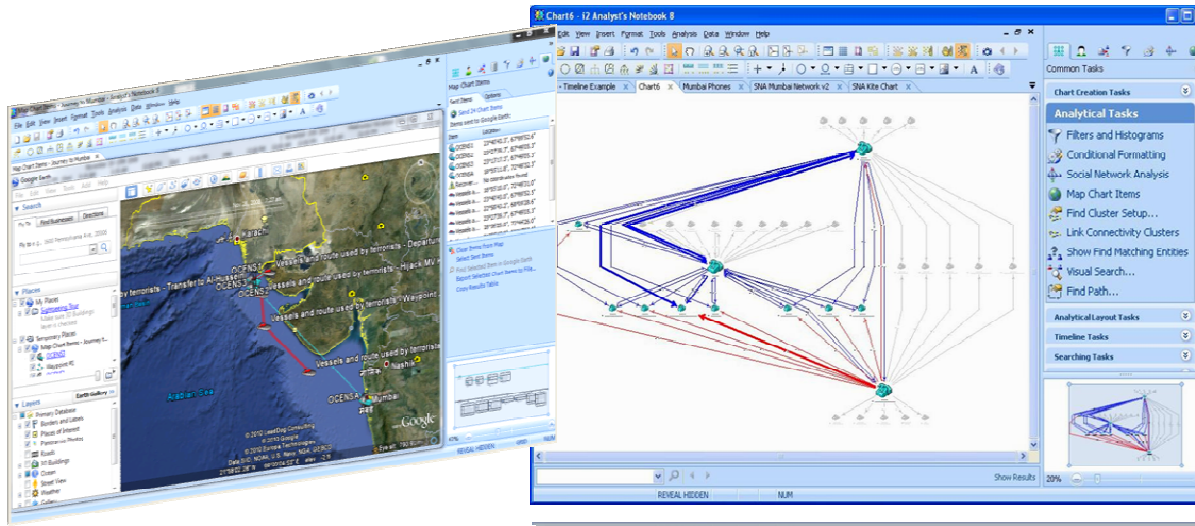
Chart6 - i2 Analyst's Notebook 8

Edit View Insert Format Tools Analysis Data Window Help

Timeline Example | Chart6 | Mumbai Phones | SNA Mumbai Network v2 | SNA Kite Chart

Common Tasks

Chart Creation Tasks

Analytical Tasks

Filters and Histograms

Conditional Formatting

Social Network Analysis

Map Chart Items

Find Cluster Setup...

Link Connectivity Clusters

Show Find Matching Entities

Visual Search...

Find Path...

Analytical Layout Tasks

Timeline Tasks

Searching Tasks

Show Results

REVEAL HIDDEN

NUM

39%

Map Chart Items - Journey to Mumbai - Analyst's Notebook 8

Map Chart Items

Search

Places

My Places

Temporary Places

Layers

Primary Database

Borders and Labels

Places of Interest

Panoramio Photos

Roads

3D Buildings

Ocean

Street View

Weather

Earth Gallery

Arabian Sea

Vessels and route used by terrorists - Departure

Vessels and route used by terrorists - Hijack MV

Vessels and route used by terrorists - Waypoint

Vessels and route used by terrorists

by terrorists - Transfer to Al-Hussaini

OCENS3

OCENS1

OCENS4

Nashik

Mumbai

Google

© 2010 LeadDog Consulting

© 2010 Google

© 2010 Europa Technologies

Clear Items from Map

Select Sent Items

Copy Results Table

REVEAL HIDDEN

47%